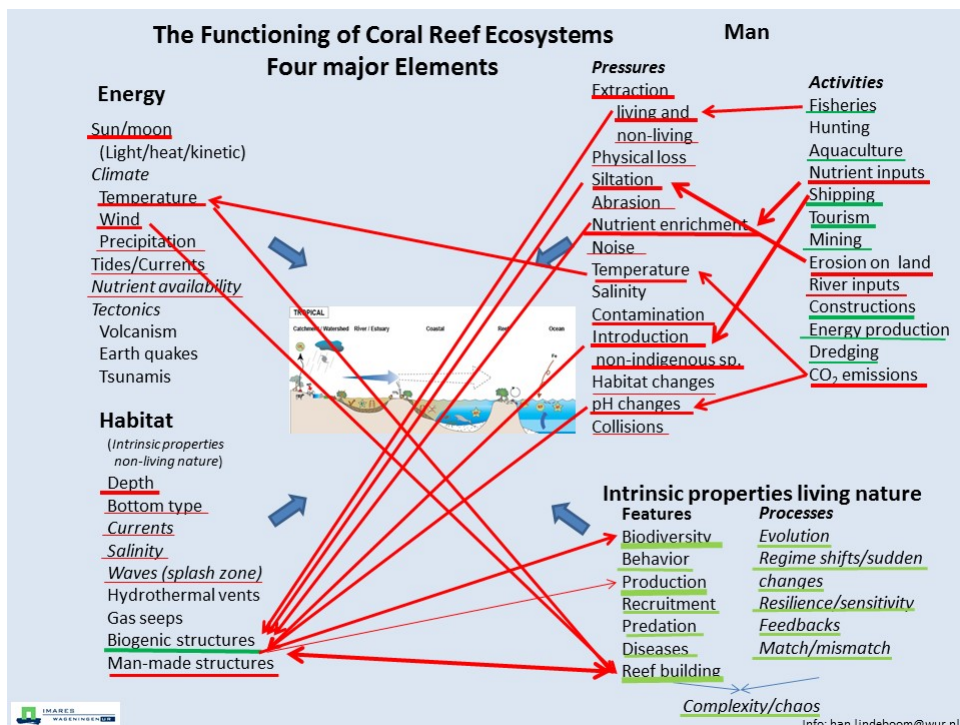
The Functioning of Coral Reef Ecosystems
Four major Elements

Man

Energy
Sun/moon
(Light/heat/kinetic)
Climate
Temperature
Wind
Precipitation
Tides/Currents
Nutrient availability
Tectonics
Volcanism
Earth quakes
Tsunamis

Pressures
Extraction
living and non-living
Physical loss
Siltation
Abrasion
Nutrient enrichment
Noise
Temperature
Salinity
Contamination
Introduction
non-indigenous sp.
Habitat changes
pH changes
Collisions

Activities
Fisheries
Hunting
Aquaculture
Nutrient inputs
Shipping
Tourism
Mining
Erosion on land
River inputs
Constructions
Energy production
Dredging
$CO_2$ emissions

TROPICAL
Catchment / Watershed River / Estuary Coastal Reef Ocean

Habitat
(Intrinsic properties non-living nature)
Depth
Bottom type
Currents
Salinity
Waves (splash zone)
Hydrothermal vents
Gas seeps
Biogenic structures
Man-made structures

Intrinsic properties living nature
Features
Biodiversity
Behavior
Production
Recruitment
Predation
Diseases
Reef building

Processes
Evolution
Regime shifts/sudden changes
Resilience/sensitivity
Feedbacks
Match/mismatch

Complexity/chaos

IMARES WAGENINGEN UR

Info: han.lindeboom@wur.nl